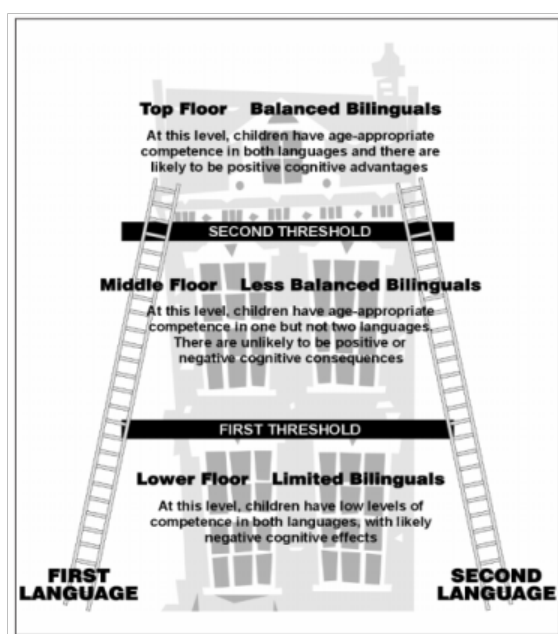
Top Floor Balanced Bilinguals

At this level, children have age-appropriate competence in both languages and there are likely to be positive cognitive advantages

SECOND THRESHOLD

Middle Floor Less Balanced Bilinguals

At this level, children have age-appropriate competence in one but not two languages. There are unlikely to be positive or negative cognitive consequences

FIRST THRESHOLD

Lower Floor Limited Bilinguals

At this level, children have low levels of competence in both languages, with likely negative cognitive effects

FIRST LANGUAGE

SECOND LANGUAGE